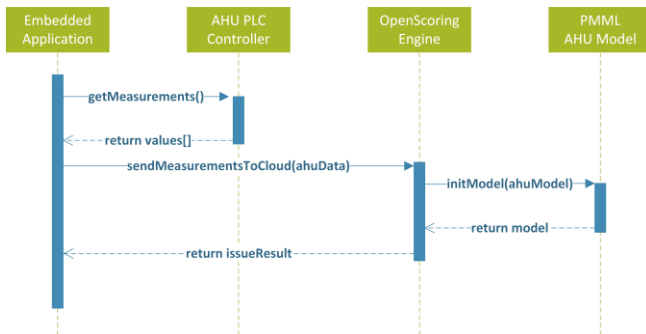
Embedded Application

AHU PLC Controller

OpenScoring Engine

PMML AHU Model

getMeasurements()

return values[]

sendMeasurementsToCloud(ahuData)

initModel(ahuModel)

return model

return issueResult